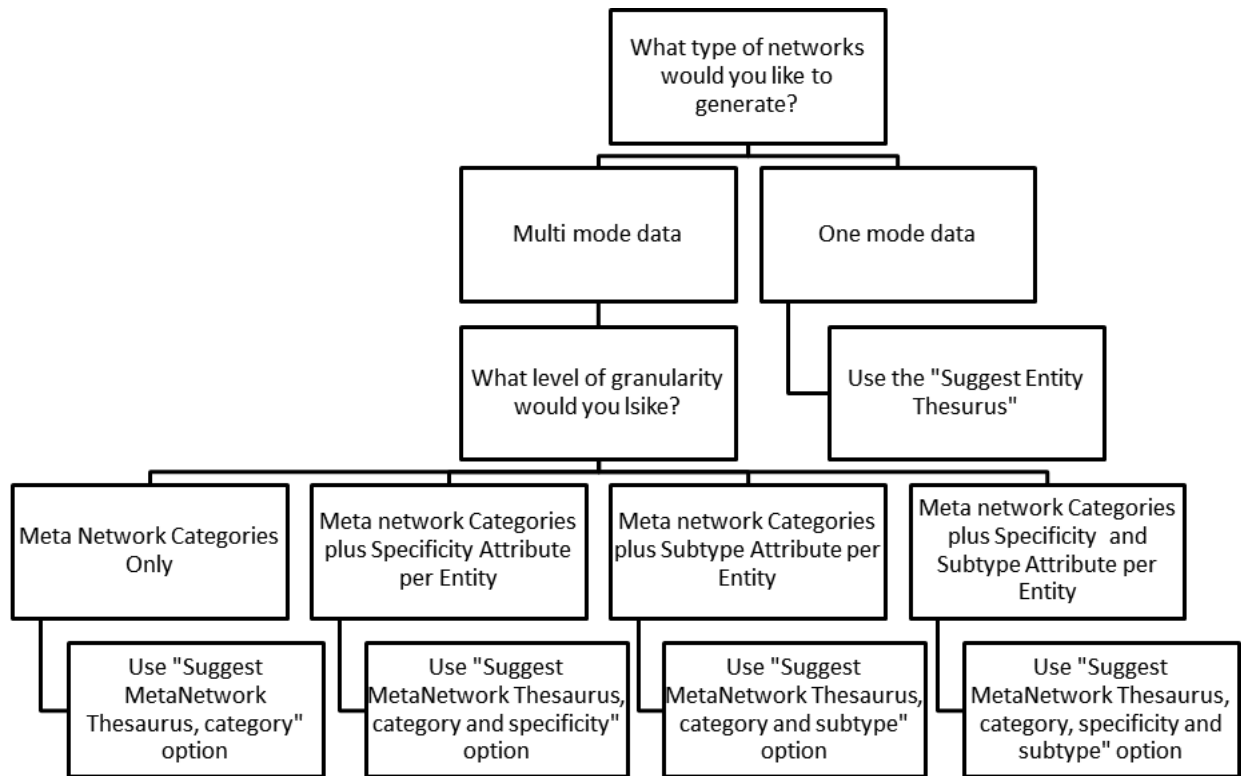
What type of networks would you like to generate?

Multi mode data

One mode data

What level of granularity would you lsike?

Use the "Suggest Entity Thesurus"

Meta Network Categories Only

Meta network Categories plus Specificity Attribute per Entity

Meta network Categories plus Subtype Attribute per Entity

Meta network Categories plus Specificity and Subtype Attribute per Entity

Use "Suggest MetaNetwork Thesaurus, category" option

Use "Suggest MetaNetwork Thesaurus, category and specificity" option

Use "Suggest MetaNetwork Thesaurus, category and subtype" option

Use "Suggest MetaNetwork Thesaurus, category, specificity and subtype" option